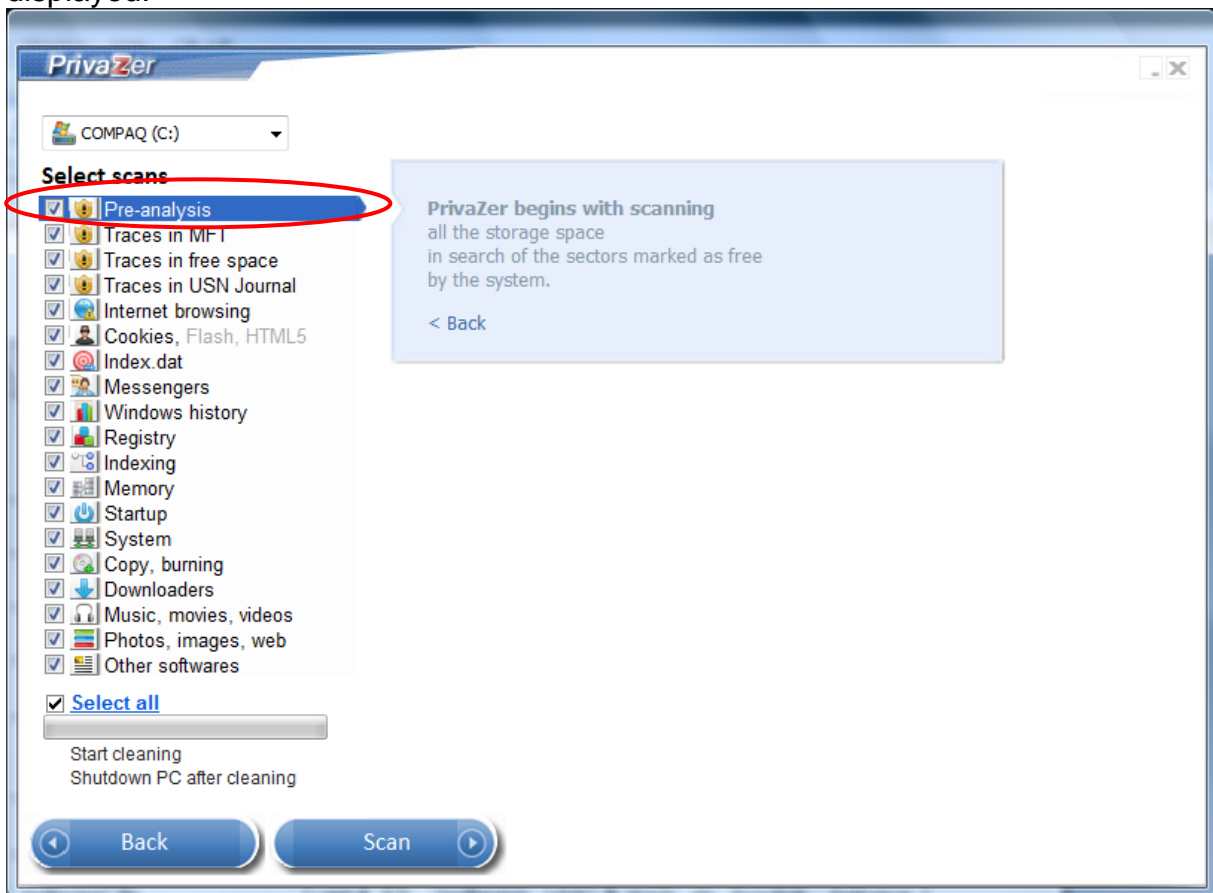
displayed.

PrivaZer

COMPAQ (C:)

Select scans

Pre-analysis
Traces in MFT
Traces in free space
Traces in USN Journal
Internet browsing
Cookies, Flash, HTML5
Index.dat
Messengers
Windows history
Registry
Indexing
Memory
Startup
System
Copy, burning
Downloaders
Music, movies, videos
Photos, images, web
Other softwares

Select all

Start cleaning
Shutdown PC after cleaning

PrivaZer begins with scanning all the storage space in search of the sectors marked as free by the system.

< Back

Back

Scan